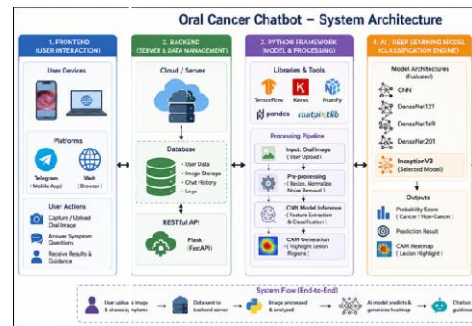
Oral Cancer Chatbot – System Architecture

1. FRONTEND (USER INTERACTION)

User Devices

Platforms

Telegram (Mobile App)

Web (Browser)

User Actions

Capture / Upload Oral Image

Answer Symptom Questions

Receive Results & Guidance

2. BACKEND (SERVER & DATA MANAGEMENT)

Cloud / Server

Database

User Data
Image Storage
Chat History
Logs

RESTful API

Flask (FastAPI)

3. PYTHON FRAMEWORK (MODEL & PROCESSING)

Libraries & Tools

TensorFlow

Keras

NumPy

pandas

matplotlib

Processing Pipeline

Input: Oral Image (User Upload)

Pre-processing (Resize, Normalize, Noise Removal)

CNN Model Inference (Feature Extraction & Classification)

CAM Generation (Highlight Lesion Regions)

4. AI / DEEP LEARNING MODEL (CLASSIFICATION ENGINE)

Model Architectures (Evaluated)

CNN

DenseNet121

DenseNet169

DenseNet201

InceptionV3 (Selected Model)

Outputs

Probability Score (Cancer / Non-Cancer)

Prediction Result

CAM Heatmap (Lesion Highlight)

System Flow (End-to-End)

User uploads image & answers system

Data sent to backend server

Image processed & analyzed

AI model predicts & generates heatmap

Chatbot guidance